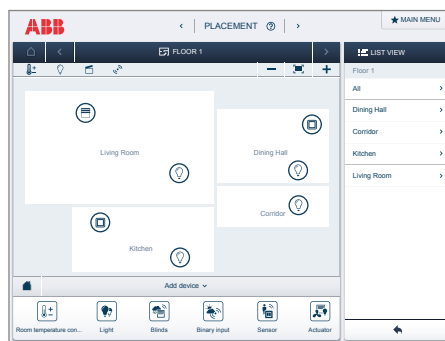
ABB

‹ PLACEMENT ? ›

MAIN MENU

FLOOR 1

LIST VIEW

Floor 1

All ›

Dining Hall ›

Corridor ›

Kitchen ›

Living Room ›

Living Room

Dining Hall

Corridor

Kitchen

Add device

Room temperature con...

Light

Blinds

Binary input

Sensor

Actuator